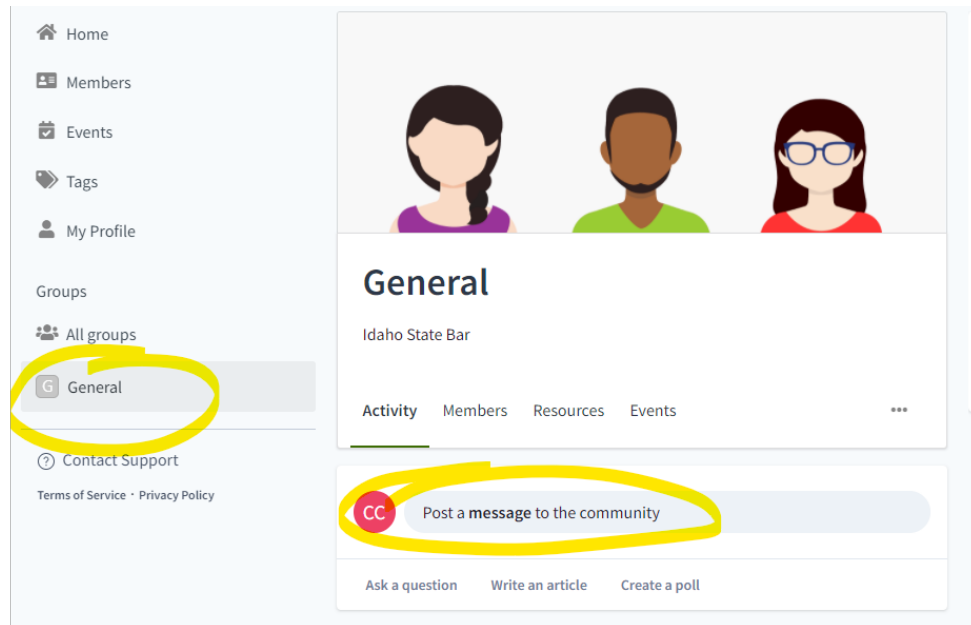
Home

Members

Events

Tags

My Profile

Groups

All groups

G General

? Contact Support

Terms of Service · Privacy Policy

General

Idaho State Bar

Activity Members Resources Events •••

CC Post a message to the community

Ask a question Write an article Create a poll